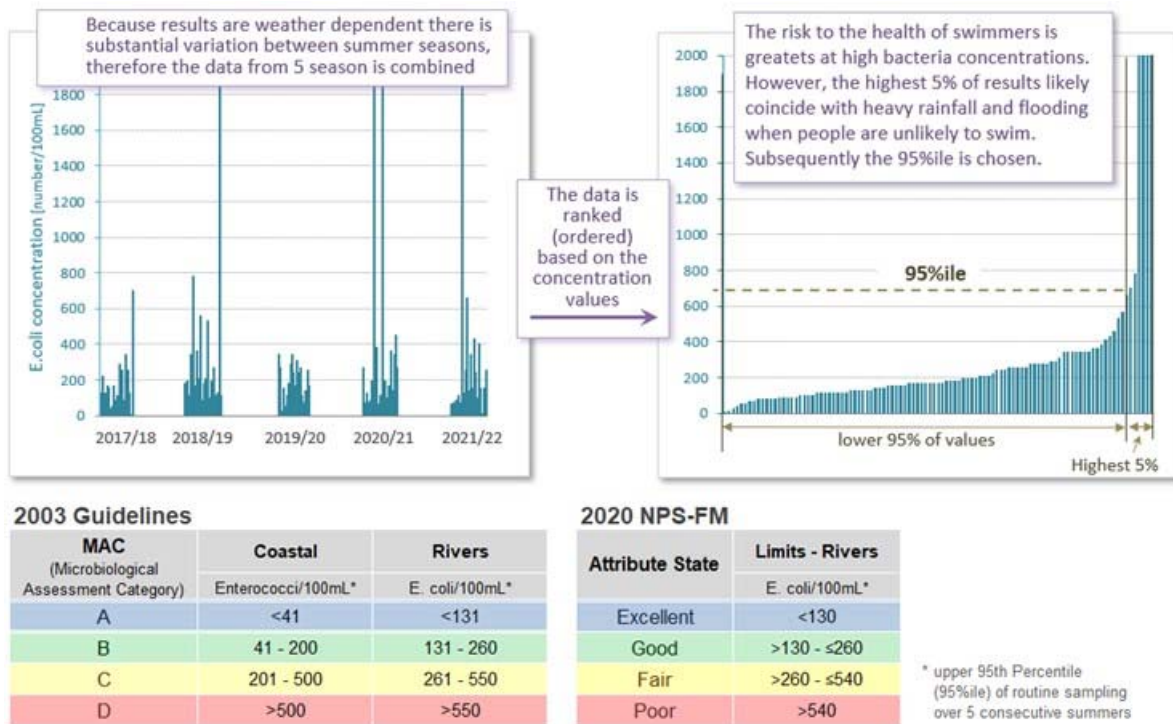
Because results are weather dependent there is substantial variation between summer seasons, therefore the data from 5 season is combined

E.coli concentration [number/100mL]

1800
1600
1400
1200
1000
800
600
400
200
0

2017/18 2018/19 2019/20 2020/21 2021/22

The data is ranked (ordered) based on the concentration values

The risk to the health of swimmers is greatets at high bacteria concentrations. However, the highest 5% of results likely coincide with heavy rainfall and flooding when people are unlikely to swim. Subsequently the 95%ile is chosen.

2000
1800
1600
1400
1200
1000
800
600
400
200
0

95%ile

lower 95% of values

Highest 5%

2003 Guidelines

| MAC (Microbiological Assessment Category) | Coastal | Rivers |
|---|---|---|
| | Enterococci/100mL* | E. coli/100mL* |
| A | <41 | <131 |
| B | 41 - 200 | 131 - 260 |
| C | 201 - 500 | 261 - 550 |
| D | >500 | >550 |

2020 NPS-FM

| Attribute State | Limits - Rivers |
|---|---|
| | E. coli/100mL* |
| Excellent | <130 |
| Good | >130 - ≤260 |
| Fair | >260 - ≤540 |
| Poor | >540 |

* upper 95th Percentile (95%ile) of routine sampling over 5 consecutive summers